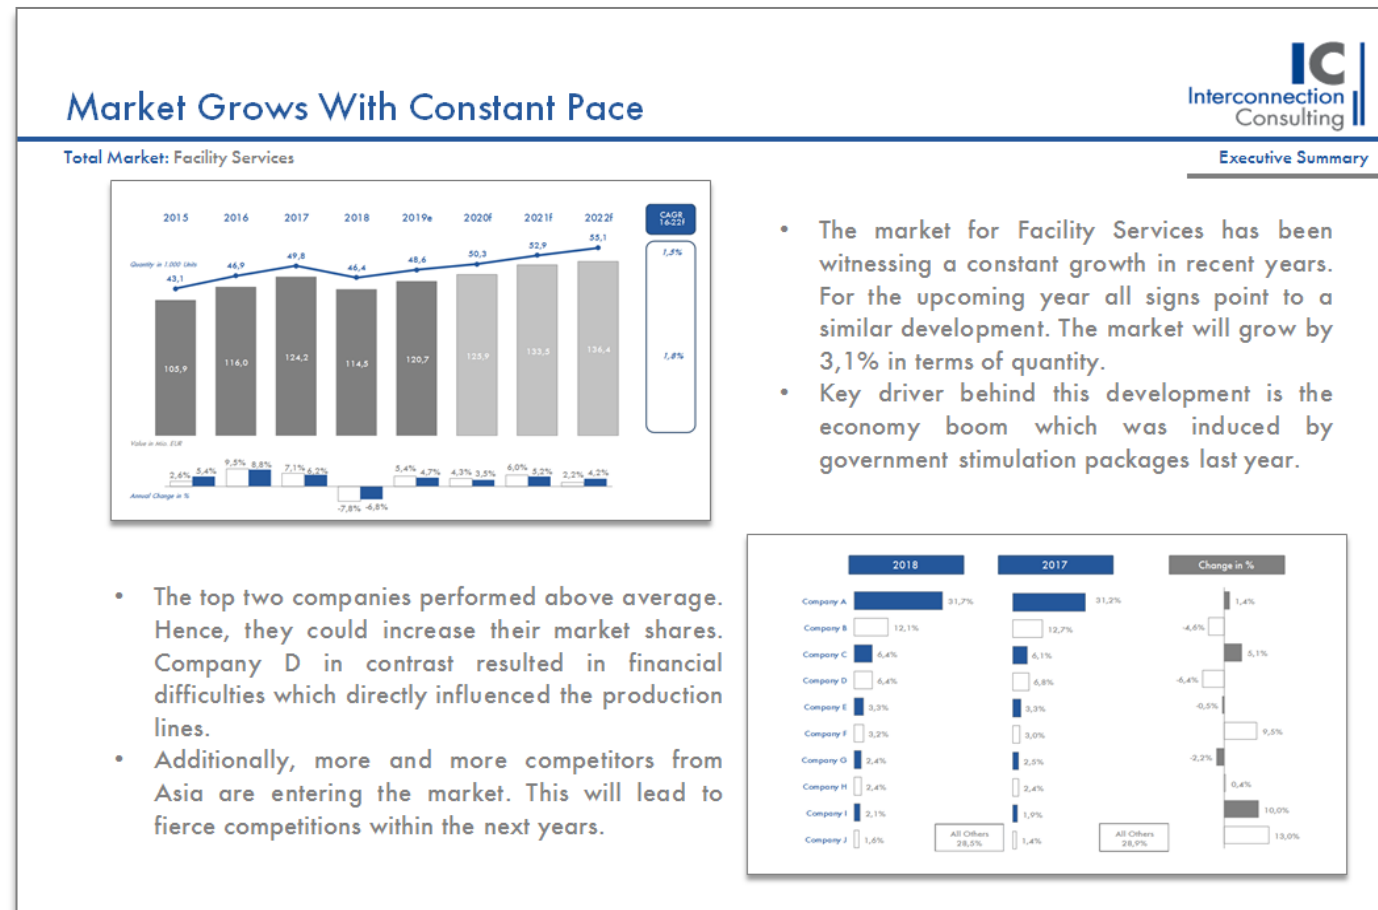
Market Grows With Constant Pace

IC
Interconnection
Consulting

Total Market: Facility Services

Executive Summary

2015 2016 2017 2018 2019e 2020f 2021f 2022f

CAGR 16-22f

Quantity in 1.000 Units

43,1 46,9 49,8 46,4 48,6 50,3 52,9 55,1

1,5%

105,9 116,0 124,2 114,5 120,7 125,9 133,5 136,4

1,8%

Value in mio. EUR

2,6% 5,4% 9,5% 8,8% 7,1% 6,2% -7,8% -6,8% 5,4% 4,7% 4,3% 3,5% 6,0% 5,2% 2,2% 4,2%

Annual Change in %

• The market for Facility Services has been witnessing a constant growth in recent years. For the upcoming year all signs point to a similar development. The market will grow by 3,1% in terms of quantity.
• Key driver behind this development is the economy boom which was induced by government stimulation packages last year.

• The top two companies performed above average. Hence, they could increase their market shares. Company D in contrast resulted in financial difficulties which directly influenced the production lines.
• Additionally, more and more competitors from Asia are entering the market. This will lead to fierce competitions within the next years.

2018 2017 Change in %

| | 2018 | 2017 | Change in % |
|---|---|---|---|
| Company A | 31,7% | 31,2% | 1,4% |
| Company B | 12,1% | 12,7% | -4,6% |
| Company C | 6,4% | 6,1% | 5,1% |
| Company D | 6,4% | 6,8% | -6,4% |
| Company E | 3,3% | 3,3% | -0,5% |
| Company F | 3,2% | 3,0% | 9,5% |
| Company G | 2,4% | 2,5% | -2,2% |
| Company H | 2,4% | 2,4% | 0,4% |
| Company I | 2,1% | 1,9% | 10,0% |
| Company J | 1,6% | 1,4% | 13,0% |

All Others 28,5%
All Others 28,9%